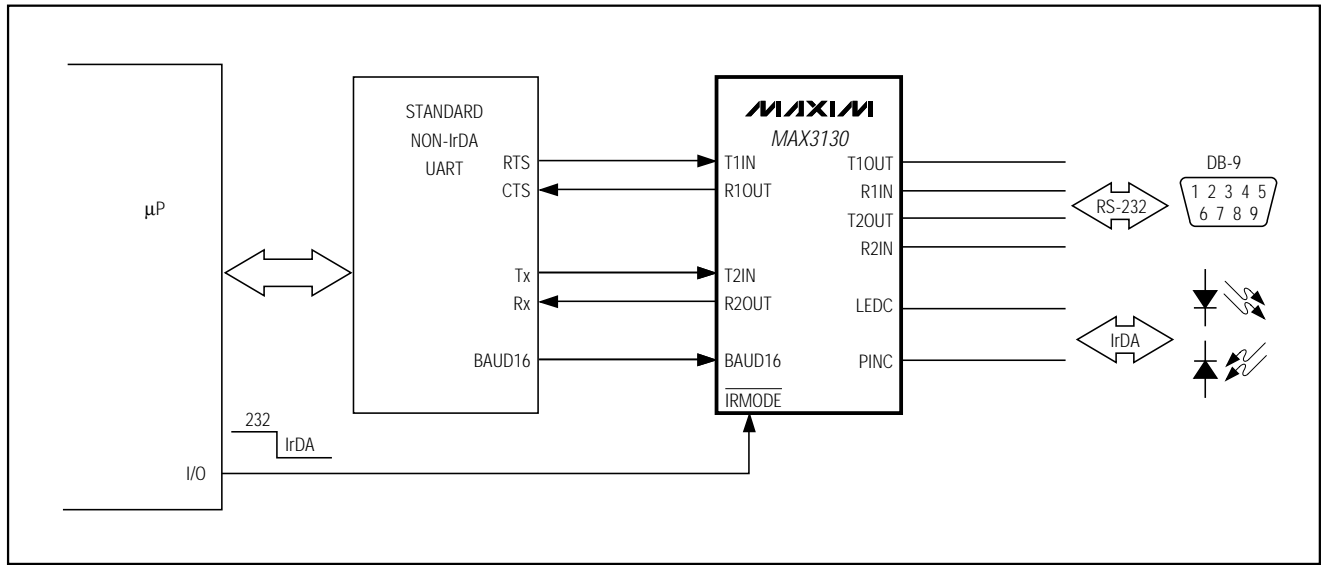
μP

STANDARD
NON-IrDA
UART

RTS
CTS
Tx
Rx
BAUD16

MAXIM
MAX3130

T1IN
R1OUT
T2IN
R2OUT
BAUD16
$\overline{\text{IRMODE}}$

T1OUT
R1IN
T2OUT
R2IN
LEDC
PINC

RS-232

DB-9
1 2 3 4 5
6 7 8 9

IrDA

232
IrDA

I/O